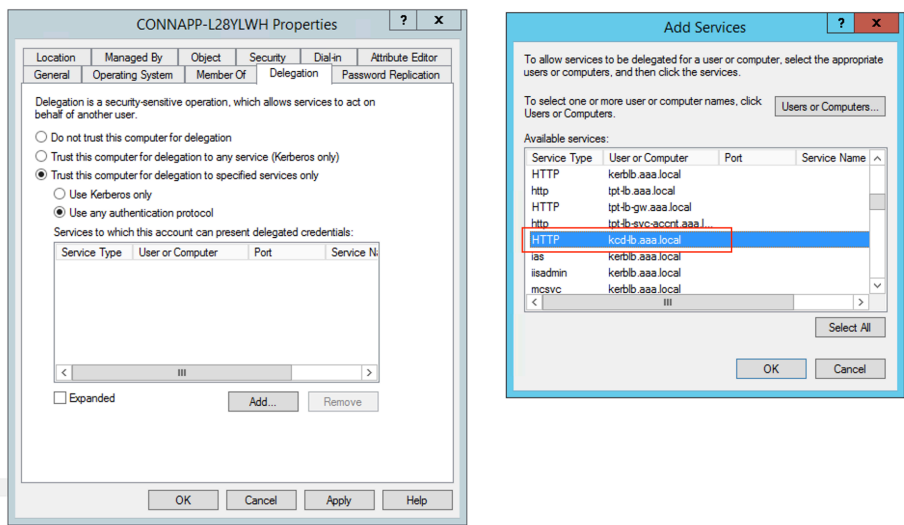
CONNAPP-L28YLWH Properties

?
X

Location | Managed By | Object | Security | Dial-in | Attribute Editor
General | Operating System | Member Of | Delegation | Password Replication

Delegation is a security-sensitive operation, which allows services to act on behalf of another user.

Do not trust this computer for delegation

Trust this computer for delegation to any service (Kerberos only)

Trust this computer for delegation to specified services only

Use Kerberos only

Use any authentication protocol

Services to which this account can present delegated credentials:

| Service Type | User or Computer | Port | Service N |
|---|---|---|---|

Expanded

Add...

Remove

OK | Cancel | Apply | Help

Add Services

?
X

To allow services to be delegated for a user or computer, select the appropriate users or computers, and then click the services.

To select one or more user or computer names, click Users or Computers.

Users or Computers...

Available services:

| Service Type | User or Computer | Port | Service Name |
|---|---|---|---|
| HTTP | kerblb.aaa.local | | |
| http | tpt-lb.aaa.local | | |
| HTTP | tpt-lb-gw.aaa.local | | |
| http | tpt-lb-svc-accnt.aaa.l... | | |
| HTTP | kcd-lb.aaa.local | | |
| ias | kerblb.aaa.local | | |
| iisadmin | kerblb.aaa.local | | |
| mcsvc | kerblb.aaa.local | | |

Select All

OK | Cancel